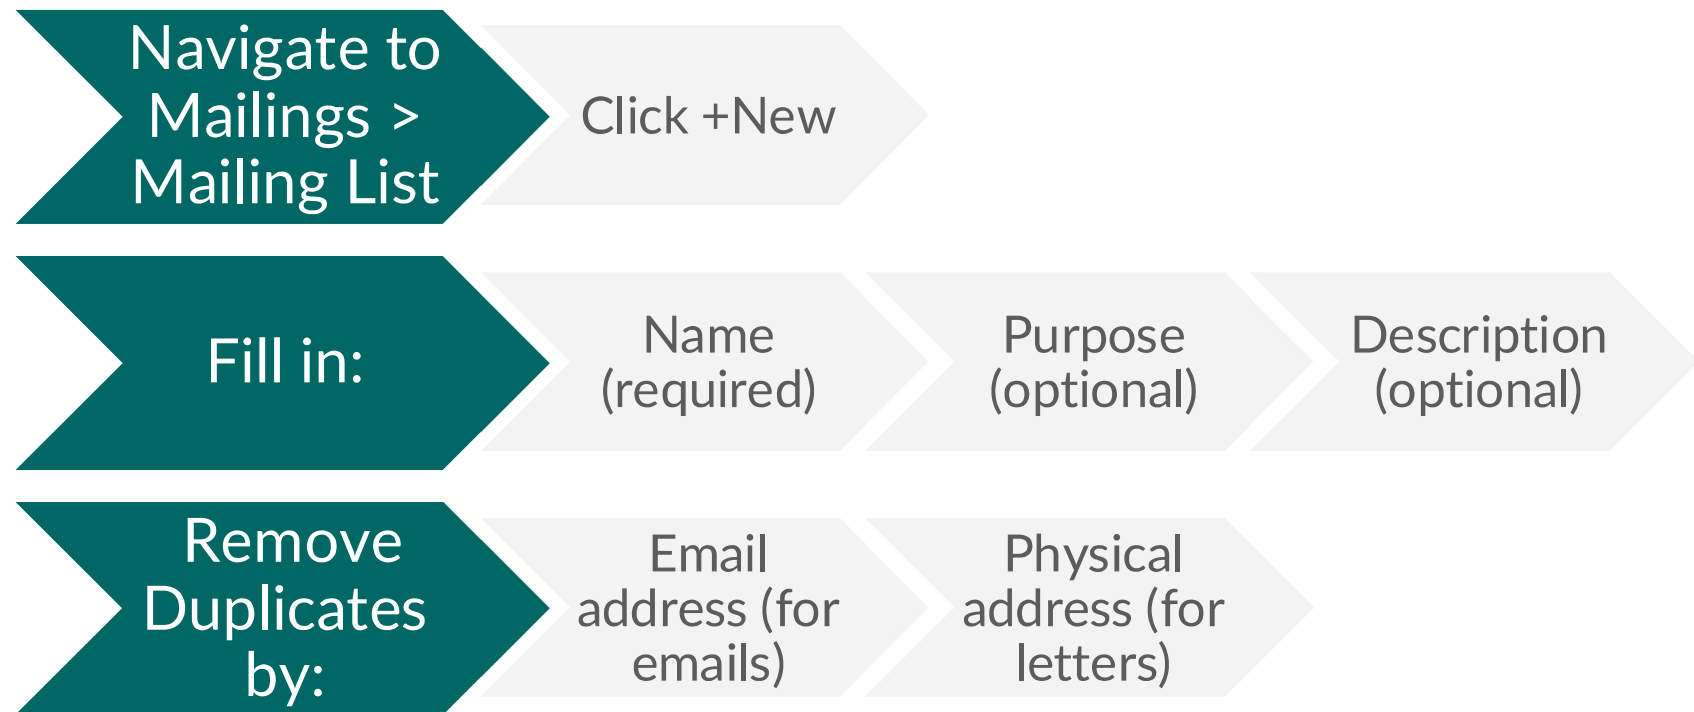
Navigate to Mailings > Mailing List

Click +New

Fill in:

Name (required)

Purpose (optional)

Description (optional)

Remove Duplicates by:

Email address (for emails)

Physical address (for letters)